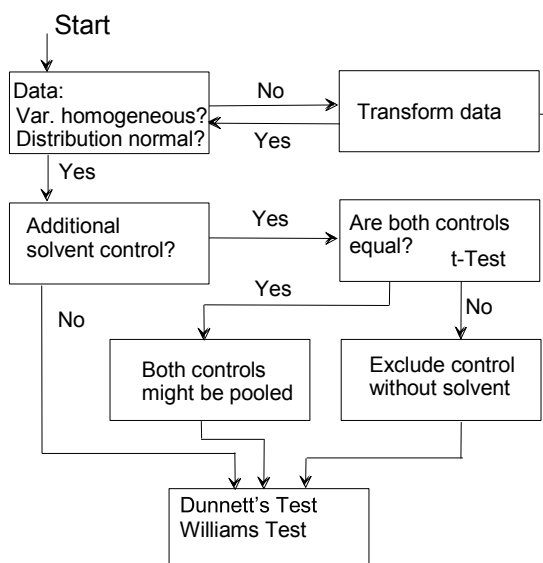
Start

Data:
Var. homogeneous?
Distribution normal?

No

Yes

Transform data

Yes

Additional solvent control?

Yes

Are both controls equal?
t-Test

Yes

No

No

Both controls might be pooled

Exclude control without solvent

Dunnett's Test
Williams Test